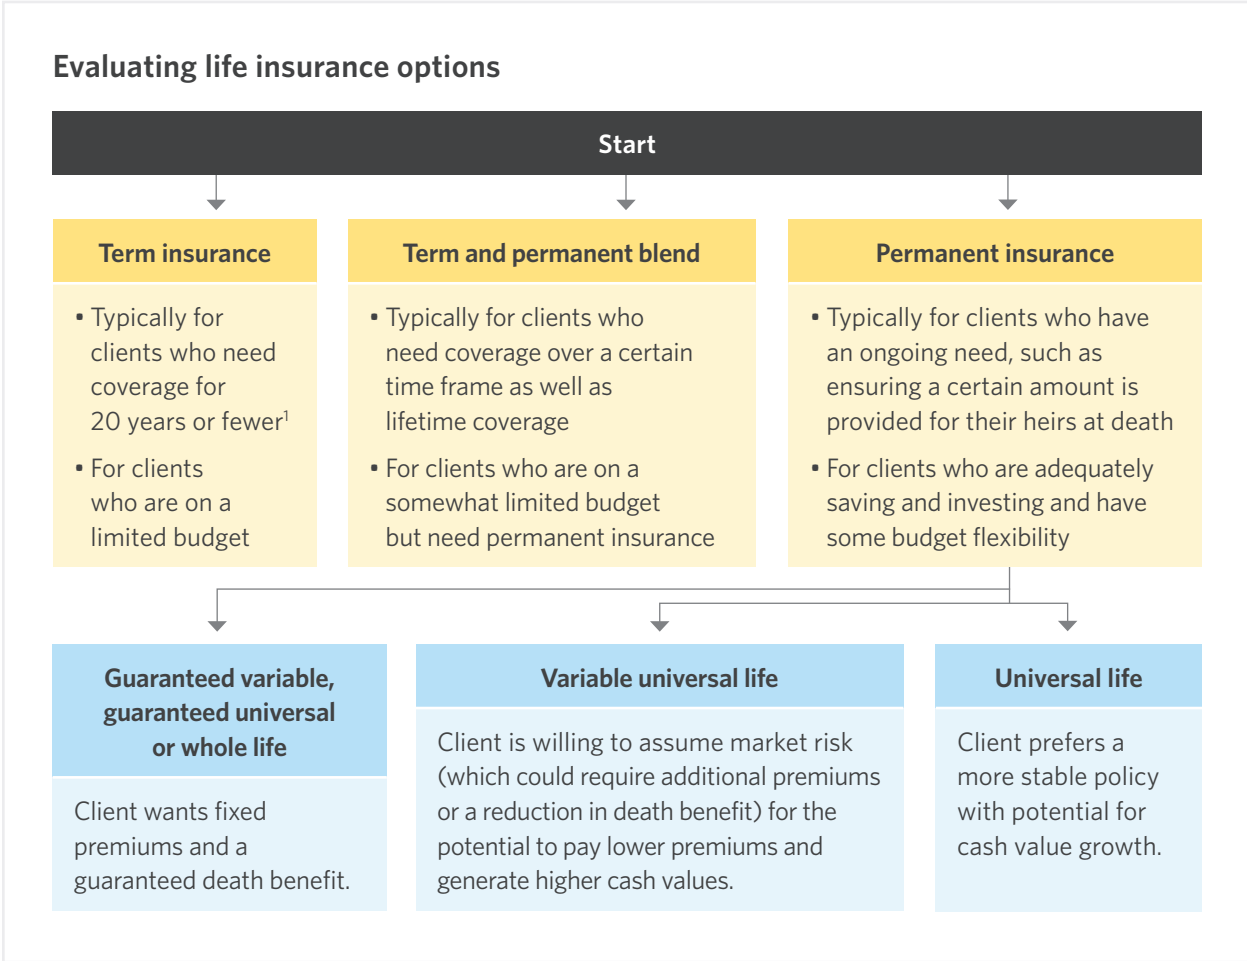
Evaluating life insurance options

Start

Term insurance

• Typically for clients who need coverage for 20 years or fewer$^1$

• For clients who are on a limited budget

Term and permanent blend

• Typically for clients who need coverage over a certain time frame as well as lifetime coverage

• For clients who are on a somewhat limited budget but need permanent insurance

Permanent insurance

• Typically for clients who have an ongoing need, such as ensuring a certain amount is provided for their heirs at death

• For clients who are adequately saving and investing and have some budget flexibility

Guaranteed variable, guaranteed universal or whole life

Client wants fixed premiums and a guaranteed death benefit.

Variable universal life

Client is willing to assume market risk (which could require additional premiums or a reduction in death benefit) for the potential to pay lower premiums and generate higher cash values.

Universal life

Client prefers a more stable policy with potential for cash value growth.